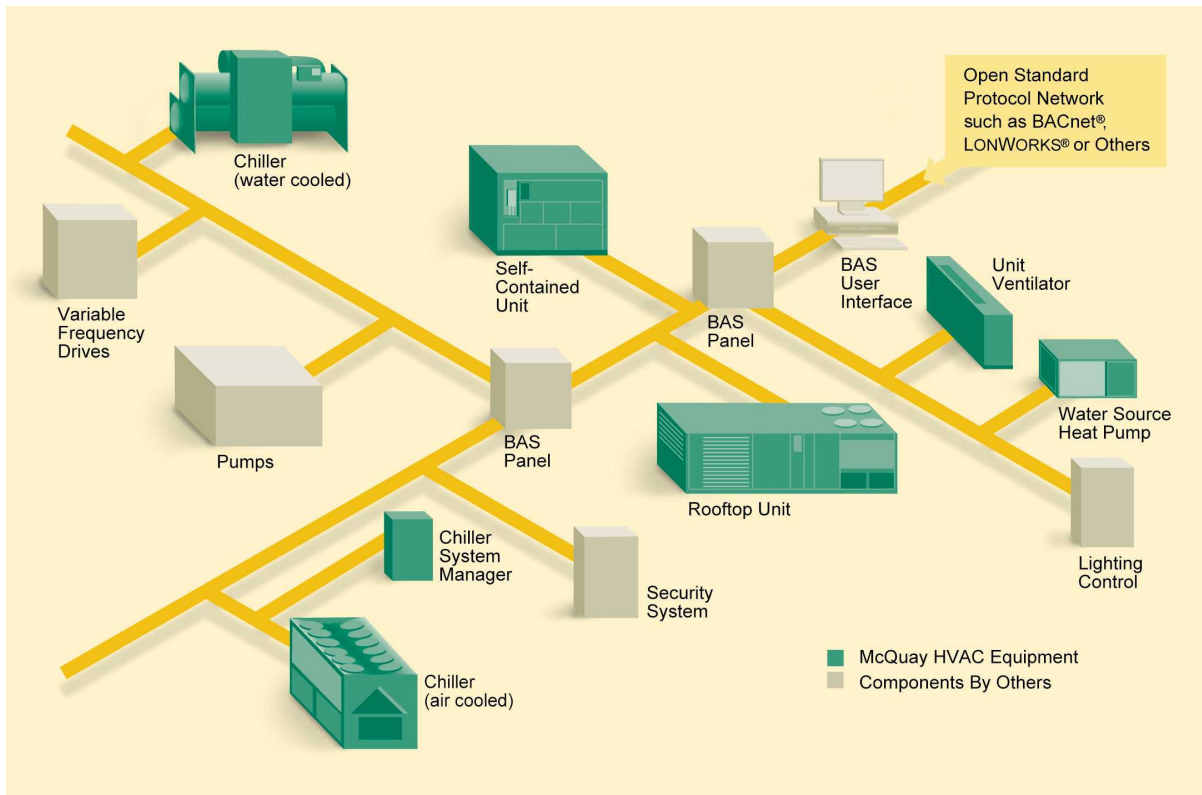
Open Standard Protocol Network such as BACnet®, LONWORKS® or Others

Chiller (water cooled)

Self-Contained Unit

BAS User Interface

Unit Ventilator

Variable Frequency Drives

BAS Panel

Water Source Heat Pump

Pumps

BAS Panel

Rooftop Unit

Chiller System Manager

Security System

Lighting Control

Chiller (air cooled)

McQuay HVAC Equipment

Components By Others